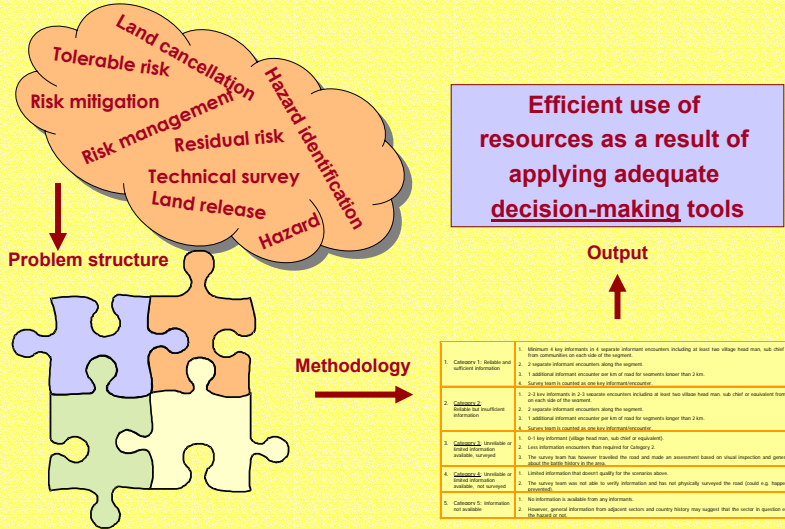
Land cancellation

Tolerable risk

Risk mitigation

Risk management

Residual risk

Hazard identification

Technical survey

Land release

Hazard

Problem structure

Efficient use of resources as a result of applying adequate decision-making tools

Output

Methodology

| | |
|---|---|
| 1. Category 1: Reliable and sufficient information | 1. Minimum 4 key informants in 4 separate informant encounters including at least two village head man, sub chief from communities on each side of the segment.<br>2. 2 separate informant encounters along the segment.<br>3. 1 additional informant encounter per km of road for segments longer than 2 km.<br>4. Survey team is counted as one key informant/encounter. |
| 2. Category 2: Reliable but insufficient information | 1. 2-3 key informants in 2-3 separate encounters including at least two village head man, sub chief or equivalent from on each side of the segment.<br>2. 2 separate informant encounters along the segment.<br>3. 1 additional informant encounter per km of road for segments longer than 2 km.<br>4. Survey team is counted as one key informant/encounter. |
| 3. Category 3: Unreliable or limited information available, surveyed | 1. 0-1 key informant (village head man, sub chief or equivalent).<br>2. Less information encounters than required for Category 2.<br>3. The survey team has however travelled the road and made an assessment based on visual inspection and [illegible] about the battle history in the area. |
| 4. Category 4: Unreliable or limited information available, not surveyed | 1. Limited information that doesn't qualify for the scenarios above.<br>2. The survey team was not able to verify information and has not physically surveyed the road (could e.g. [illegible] prevented). |
| 5. Category 5: Information not available | 1. No information is available from any informants.<br>2. However, general information from adjacent sectors and country history may suggest that the sector in question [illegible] the hazard or not. |